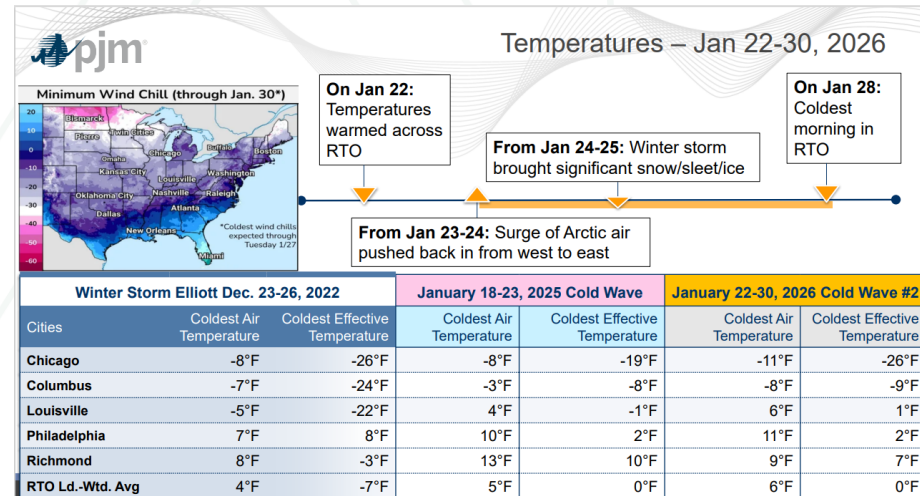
pjm

Temperatures – Jan 22-30, 2026

Minimum Wind Chill (through Jan. 30*)

20
10
0
-10
-20
-30
-40
-50
-60

Bismarck
Twin Cities
Pierre
Chicago
Buffalo
Boston
Omaha
Kansas City
Louisville
Washington
Oklahoma City
Nashville
Raleigh
Dallas
Atlanta
New Orleans
Miami

*Coldest wind chills expected through Tuesday 1/27

On Jan 22: Temperatures warmed across RTO

From Jan 24-25: Winter storm brought significant snow/sleet/ice

On Jan 28: Coldest morning in RTO

From Jan 23-24: Surge of Arctic air pushed back in from west to east

| | Winter Storm Elliott Dec. 23-26, 2022 | | January 18-23, 2025 Cold Wave | | January 22-30, 2026 Cold Wave #2 | |
|---|---|---|---|---|---|---|
| Cities | Coldest Air Temperature | Coldest Effective Temperature | Coldest Air Temperature | Coldest Effective Temperature | Coldest Air Temperature | Coldest Effective Temperature |
| Chicago | -8°F | -26°F | -8°F | -19°F | -11°F | -26°F |
| Columbus | -7°F | -24°F | -3°F | -8°F | -8°F | -9°F |
| Louisville | -5°F | -22°F | 4°F | -1°F | 6°F | 1°F |
| Philadelphia | 7°F | 8°F | 10°F | 2°F | 11°F | 2°F |
| Richmond | 8°F | -3°F | 13°F | 10°F | 9°F | 7°F |
| RTO Ld.-Wtd. Avg | 4°F | -7°F | 5°F | 0°F | 6°F | 0°F |